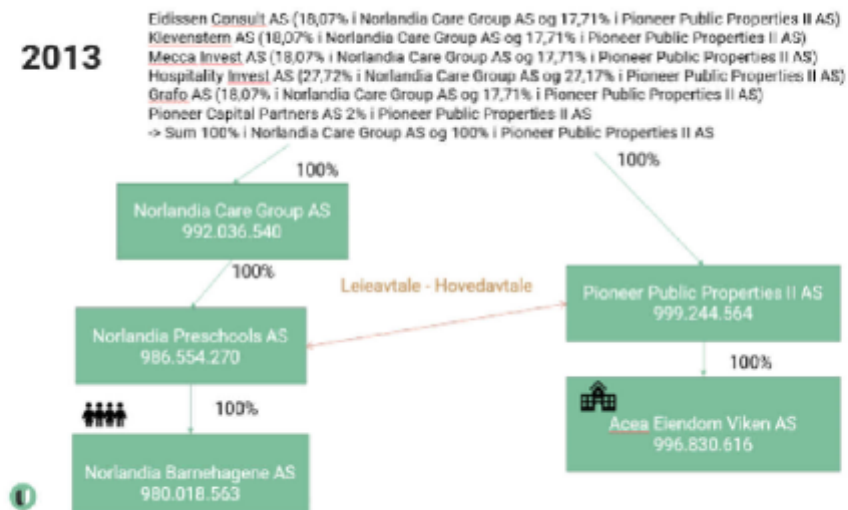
2013

Eidissen Consult AS (18,07% i Norlandia Care Group AS og 17,71% i Pioneer Public Properties II AS)
Klevenstern AS (18,07% i Norlandia Care Group AS og 17,71% i Pioneer Public Properties II AS)
Mecca Invest AS (18,07% i Norlandia Care Group AS og 17,71% i Pioneer Public Properties II AS)
Hospitality Invest AS (27,72% i Norlandia Care Group AS og 27,17% i Pioneer Public Properties II AS)
Grafo AS (18,07% i Norlandia Care Group AS og 17,71% i Pioneer Public Properties II AS)
Pioneer Capital Partners AS 2% i Pioneer Public Properties II AS
-> Sum 100% i Norlandia Care Group AS og 100% i Pioneer Public Properties II AS

100%

100%

Norlandia Care Group AS
992.036.540

100%

Leieavtale - Hovedavtale

Pioneer Public Properties II AS
999.244.564

Norlandia Preschools AS
986.554.270

100%

100%

Acea Eiendom Viken AS
996.830.616

Norlandia Barnehagene AS
980.018.563